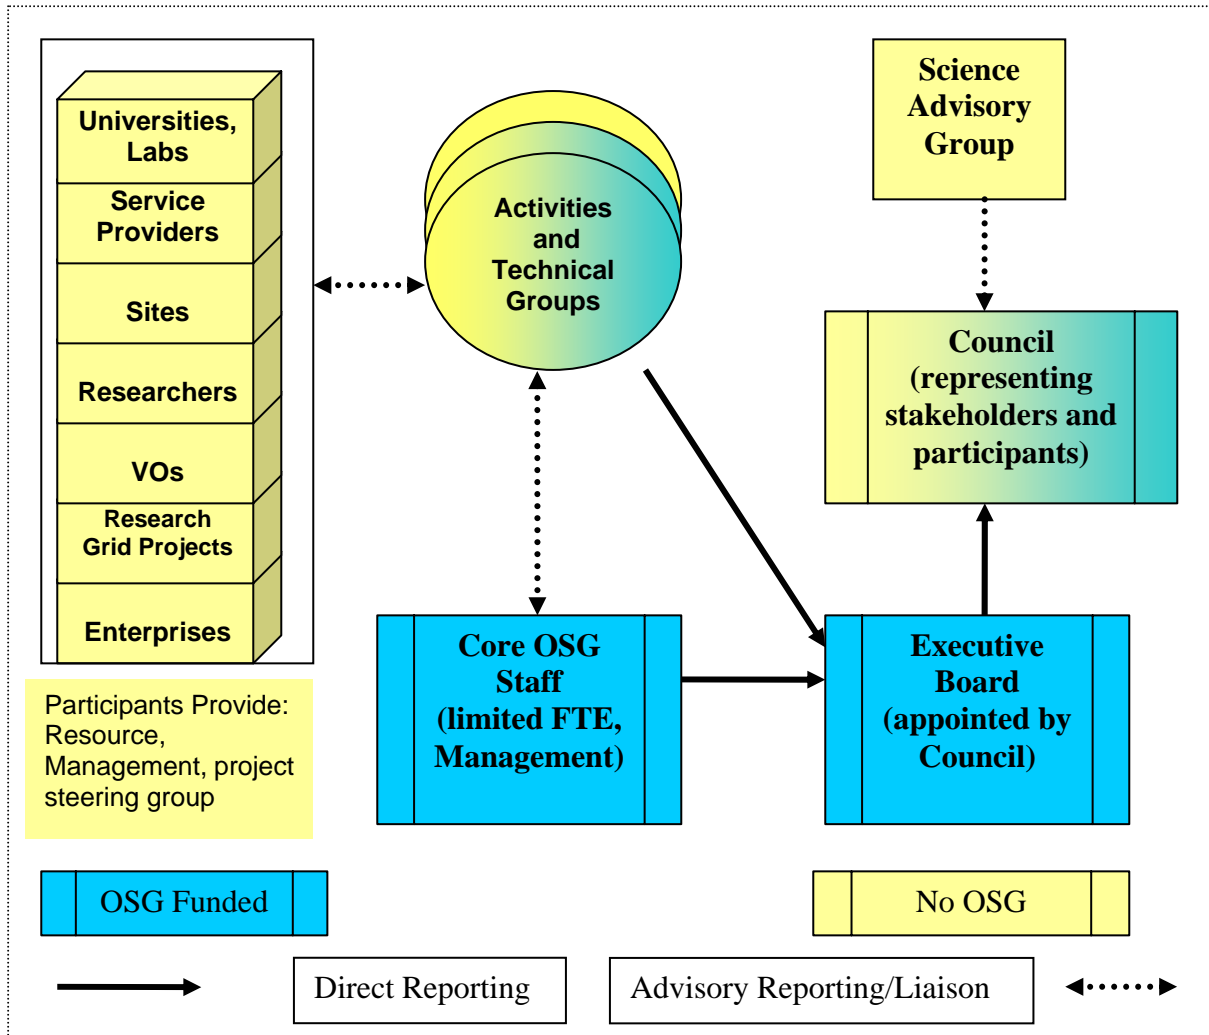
Universities, Labs

Service Providers

Sites

Researchers

VOs

Research Grid Projects

Enterprises

Participants Provide: Resource, Management, project steering group

Activities and Technical Groups

Science Advisory Group

Council (representing stakeholders and participants)

Core OSG Staff (limited FTE, Management)

Executive Board (appointed by Council)

OSG Funded

No OSG

Direct Reporting

Advisory Reporting/Liaison